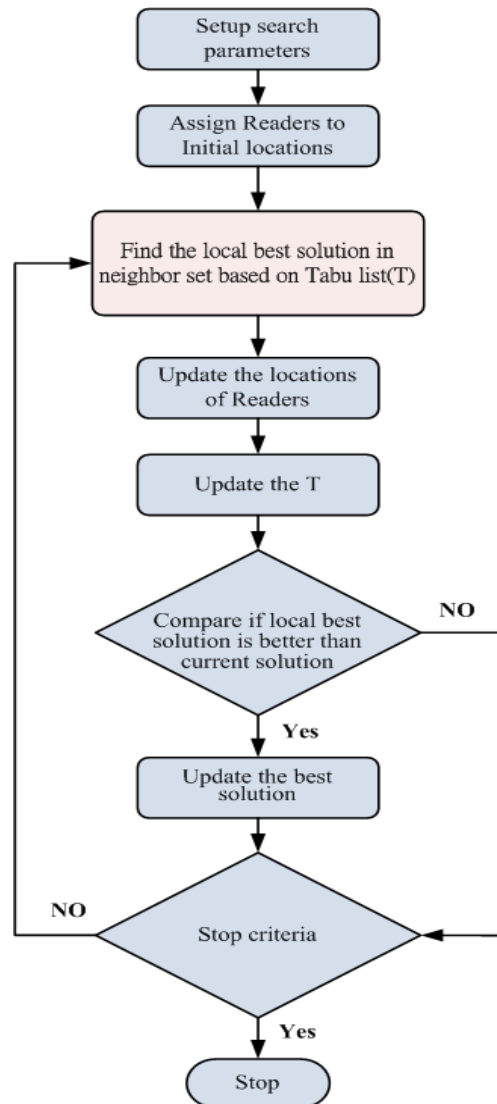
Setup search parameters

Assign Readers to Initial locations

Find the local best solution in neighbor set based on Tabu list(T)

Update the locations of Readers

Update the T

Compare if local best solution is better than current solution

NO

Yes

Update the best solution

NO

Stop criteria

Yes

Stop